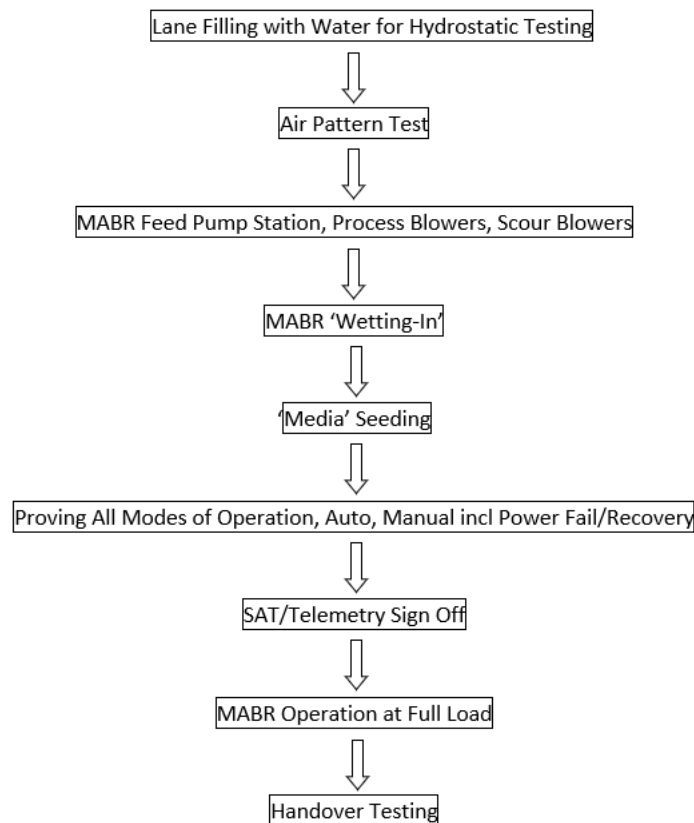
Lane Filling with Water for Hydrostatic Testing

Air Pattern Test

MABR Feed Pump Station, Process Blowers, Scour Blowers

MABR ‘Wetting-In’

‘Media’ Seeding

Proving All Modes of Operation, Auto, Manual incl Power Fail/Recovery

SAT/Telemetry Sign Off

MABR Operation at Full Load

Handover Testing